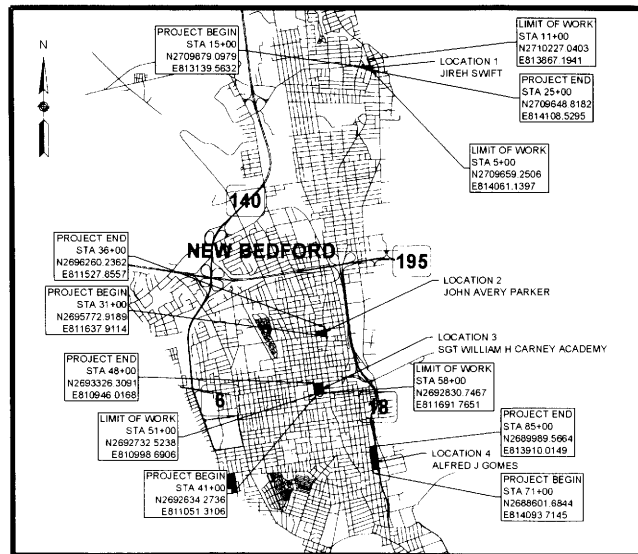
N

PROJECT BEGIN
STA 15+00
N2709679 0979
E813139 5632

LIMIT OF WORK
STA 11+00
N2710227 0403
E813867 1941

LOCATION 1
JIREH SWIFT

PROJECT END
STA 25+00
N2709648 8182
E814108.5295

LIMIT OF WORK
STA 5+00
N2709659 2506
E814061.1397

140

NEW BEDFORD

195

PROJECT END
STA 36+00
N2696260 2362
E811527.8557

PROJECT BEGIN
STA 31+00
N2695772 9189
E811637 9114

LOCATION 2
JOHN AVERY PARKER

LOCATION 3
SGT WILLIAM H CARNEY ACADEMY

PROJECT END
STA 48+00
N2693326 3091
E810946 0168

LIMIT OF WORK
STA 58+00
N2692830 7467
E811691 7651

6

18

LIMIT OF WORK
STA 51+00
N2692732 5238
E810998 6906

PROJECT END
STA 85+00
N2689989 5664
E813910.0149

LOCATION 4
ALFRED J GOMES

PROJECT BEGIN
STA 41+00
N2692634 2736
E811051 3106

PROJECT BEGIN
STA 71+00
N2688601 6844
E814093 7145